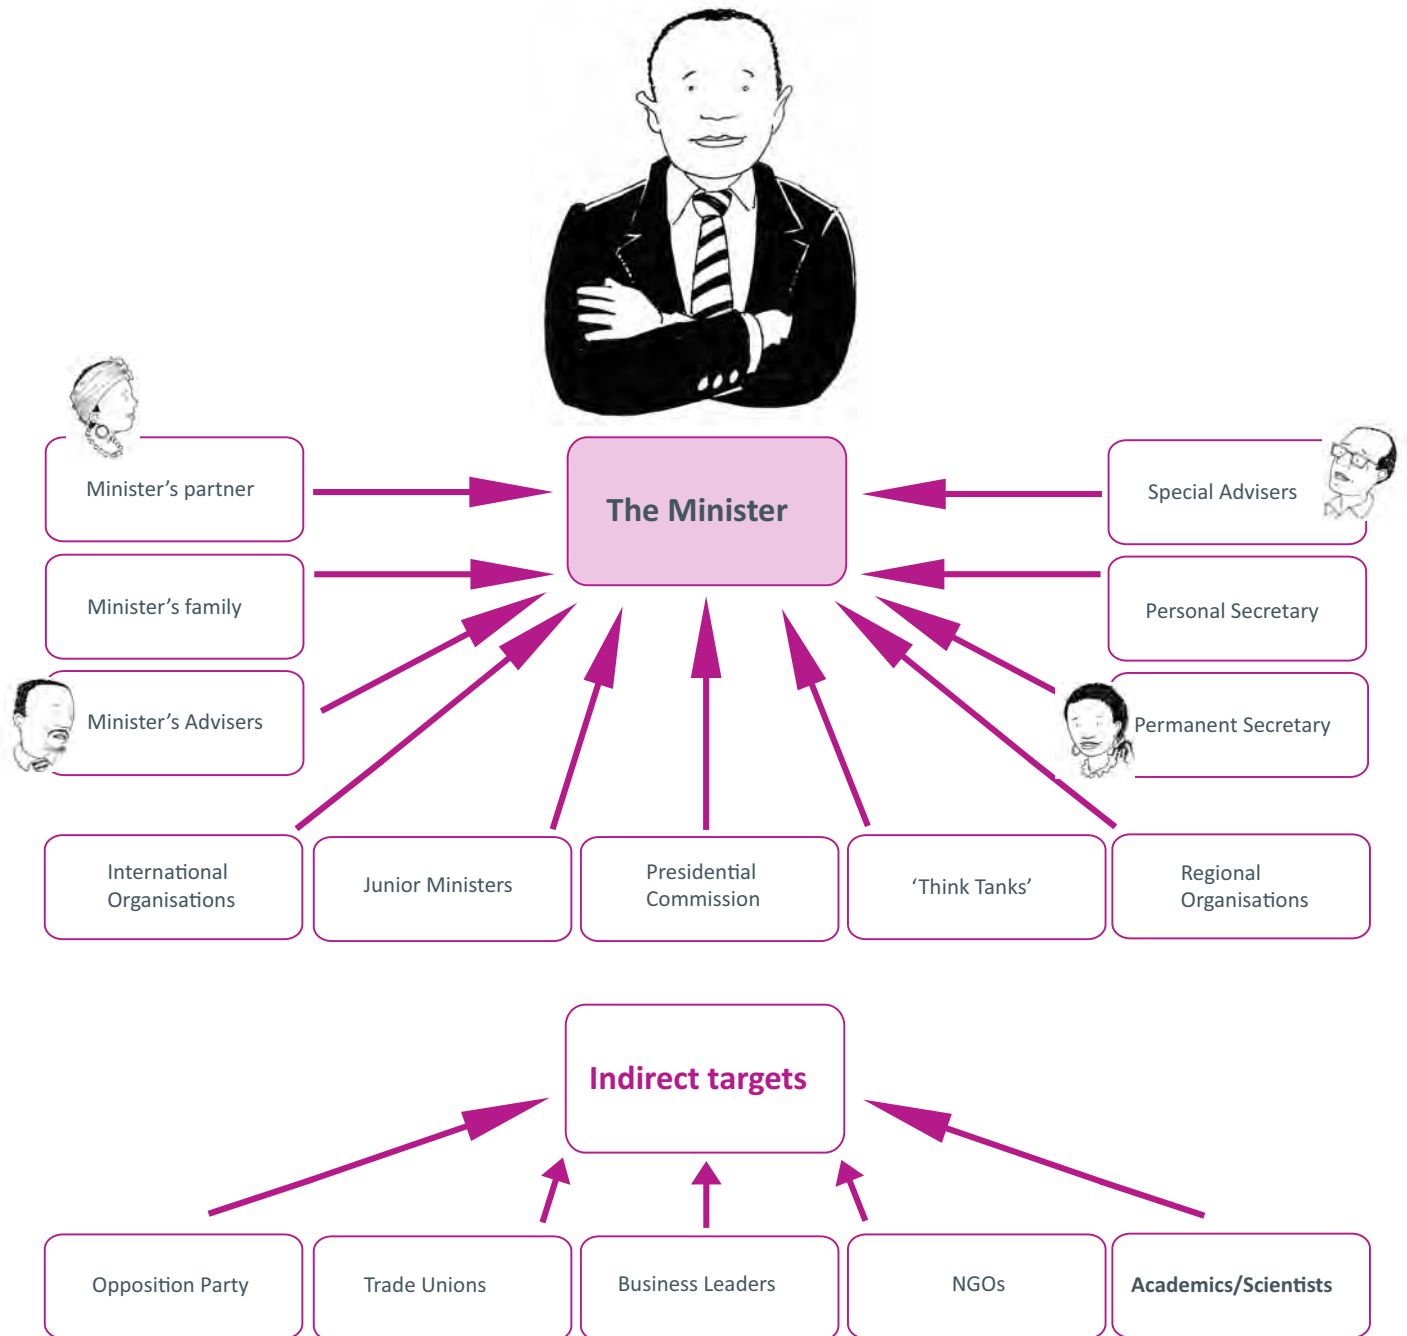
Minister’s partner

The Minister

Special Advisers

Minister’s family

Personal Secretary

Minister’s Advisers

Permanent Secretary

International Organisations

Junior Ministers

Presidential Commission

‘Think Tanks’

Regional Organisations

Indirect targets

Opposition Party

Trade Unions

Business Leaders

NGOs

Academics/Scientists